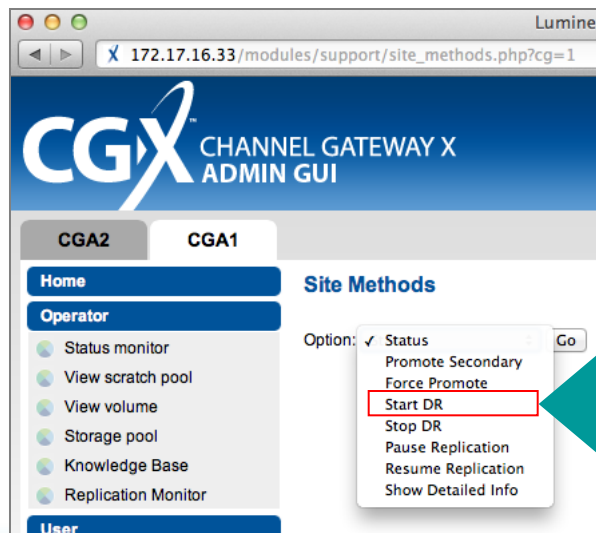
Lumine

172.17.16.33/modules/support/site_methods.php?cg=1

CGX™ CHANNEL GATEWAY X ADMIN GUI

CGA2
CGA1

Home
Operator
Status monitor
View scratch pool
View volume
Storage pool
Knowledge Base
Replication Monitor
User

Site Methods

Option:
✓ Status
Promote Secondary
Force Promote
Start DR
Stop DR
Pause Replication
Resume Replication
Show Detailed Info
Go